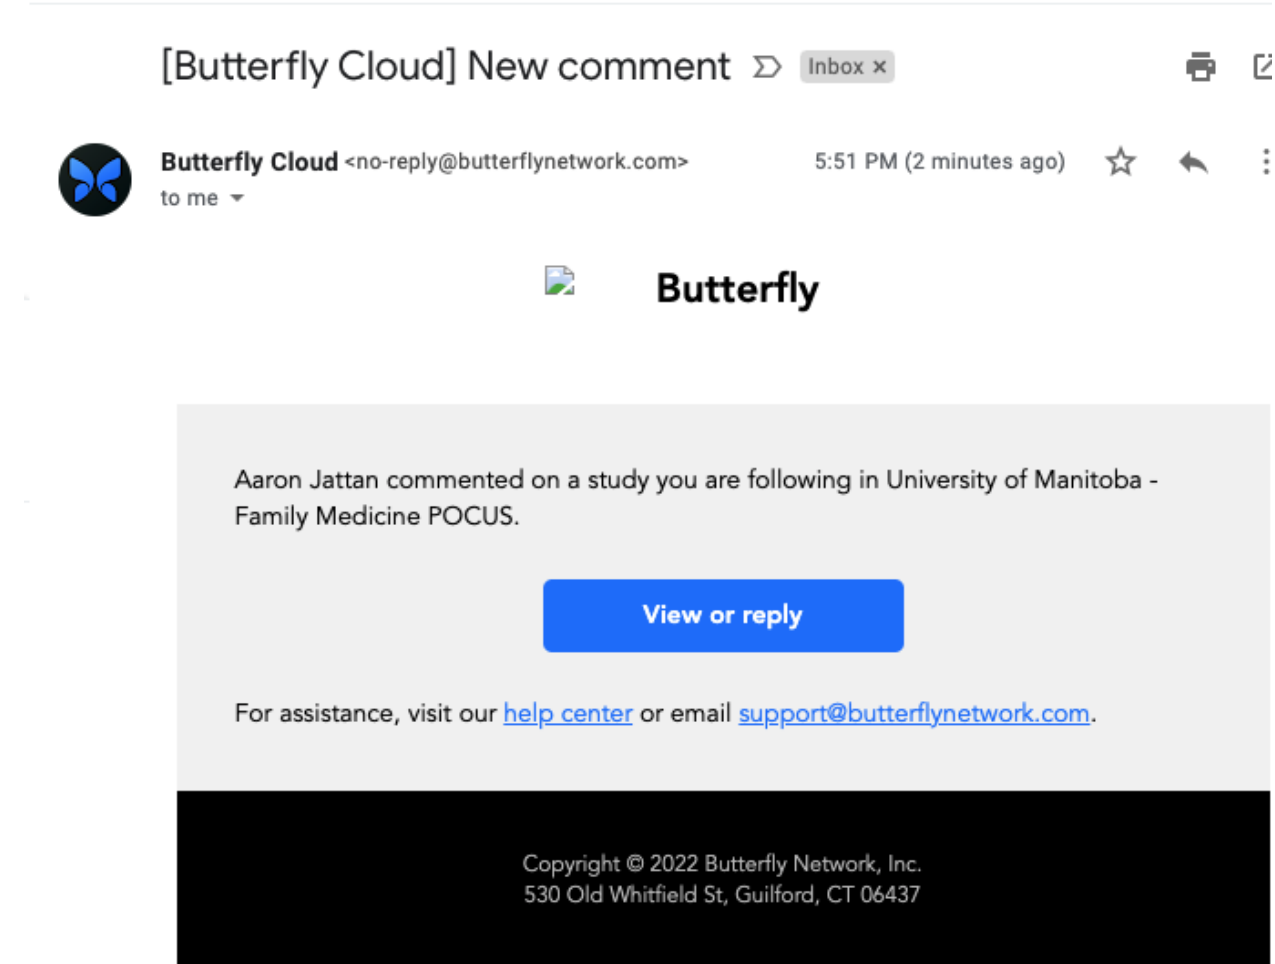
[Butterfly Cloud] New comment Inbox ×

Butterfly Cloud <no-reply@butterflynetwork.com>
to me

5:51 PM (2 minutes ago)

Butterfly

Aaron Jattan commented on a study you are following in University of Manitoba - Family Medicine POCUS.

View or reply

For assistance, visit our help center or email support@butterflynetwork.com.

Copyright © 2022 Butterfly Network, Inc.
530 Old Whitfield St, Guilford, CT 06437